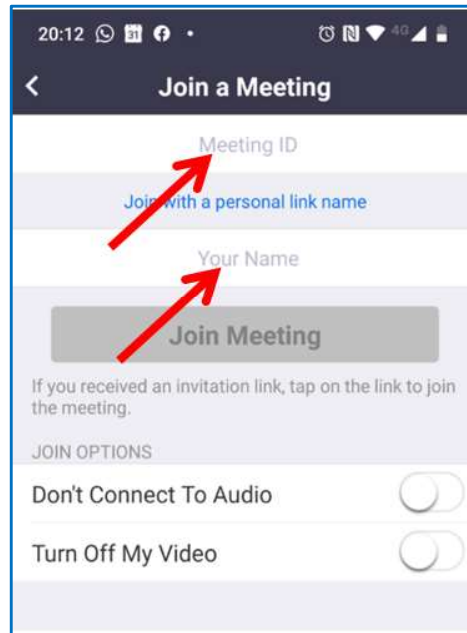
20:12 31 4G

<

Join a Meeting

Meeting ID

Join with a personal link name

Your Name

Join Meeting

If you received an invitation link, tap on the link to join the meeting.

JOIN OPTIONS

Don't Connect To Audio

Turn Off My Video